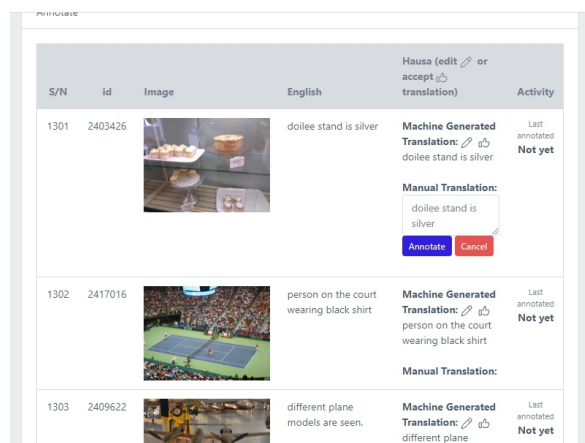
Annotate

| S/N | id | Image | English | Hausa (edit or accept translation) | Activity |
|---|---|---|---|---|---|
| 1301 | 2403426 | | doilee stand is silver | Machine Generated Translation: doilee stand is silver<br><br>Manual Translation: doilee stand is silver<br>Annotate Cancel | Last annotated Not yet |
| 1302 | 2417016 | | person on the court wearing black shirt | Machine Generated Translation: person on the court wearing black shirt<br><br>Manual Translation: | Last annotated Not yet |
| 1303 | 2409622 | | different plane models are seen. | Machine Generated Translation: different plane | Last annotated Not yet |